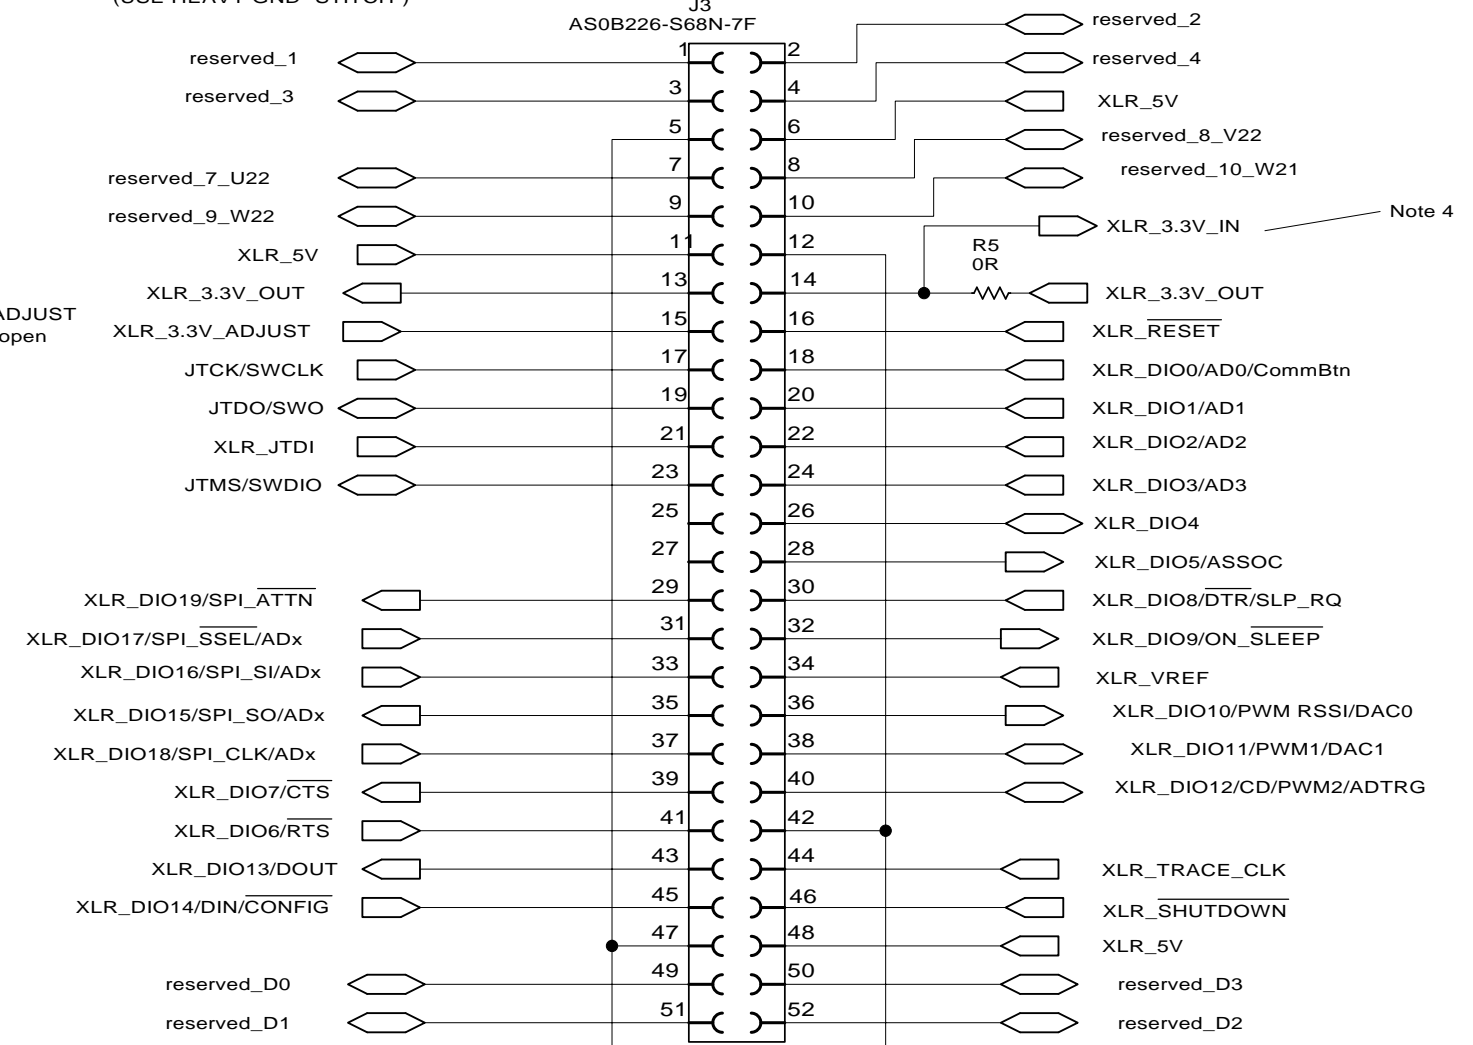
(USE HEAVY GND STITCH)
J3
AS0B226-S68N-7F

reserved_2
reserved_1
reserved_4
reserved_3
XLR_5V
reserved_8_V22
reserved_7_U22
reserved_10_W21
reserved_9_W22
XLR_3.3V_IN
Note 4
XLR_5V
R5
0R
XLR_3.3V_OUT
XLR_3.3V_OUT
ADJUST
open
XLR_3.3V_ADJUST
XLR_$\overline{RESET}$
JTCK/SWCLK
XLR_DIO0/AD0/CommBtn
JTDO/SWO
XLR_DIO1/AD1
XLR_JTDI
XLR_DIO2/AD2
JTMS/SWDIO
XLR_DIO3/AD3
XLR_DIO4
XLR_DIO5/ASSOC
XLR_DIO19/SPI_$\overline{ATTN}$
XLR_DIO8/$\overline{DTR}$/SLP_RQ
XLR_DIO17/SPI_$\overline{SSEL}$/ADx
XLR_DIO9/ON_$\overline{SLEEP}$
XLR_DIO16/SPI_SI/ADx
XLR_VREF
XLR_DIO15/SPI_SO/ADx
XLR_DIO10/PWM RSSI/DAC0
XLR_DIO18/SPI_CLK/ADx
XLR_DIO11/PWM1/DAC1
XLR_DIO7/$\overline{CTS}$
XLR_DIO12/CD/PWM2/ADTRG
XLR_DIO6/$\overline{RTS}$
XLR_DIO13/DOUT
XLR_TRACE_CLK
XLR_DIO14/DIN/$\overline{CONFIG}$
XLR_$\overline{SHUTDOWN}$
XLR_5V
reserved_D0
reserved_D3
reserved_D1
reserved_D2

1 2 3 4 5 6 7 8 9 10 11 12 13 14 15 16 17 18 19 20 21 22 23 24 25 26 27 28 29 30 31 32 33 34 35 36 37 38 39 40 41 42 43 44 45 46 47 48 49 50 51 52